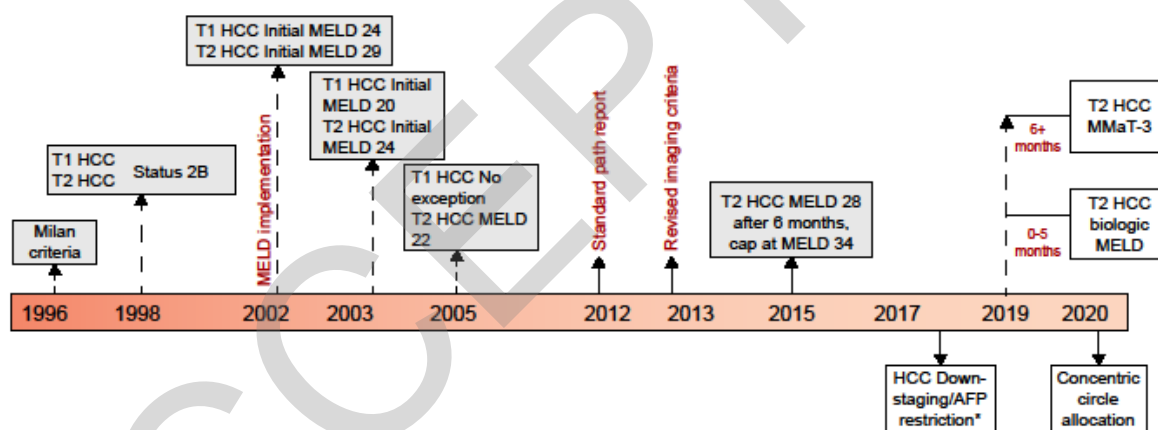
T1 HCC Initial MELD 24
T2 HCC Initial MELD 29

T1 HCC Initial MELD 20
T2 HCC Initial MELD 24

T1 HCC
T2 HCC
Status 2B

Milan criteria

MELD implementation

T1 HCC No exception
T2 HCC MELD 22

Standard path report

Revised imaging criteria

T2 HCC MELD 28 after 6 months, cap at MELD 34

6+ months

T2 HCC MMaT-3

0-5 months

T2 HCC biologic MELD

1996
1998
2002
2003
2005
2012
2013
2015
2017
2019
2020

HCC Down-staging/AFP restriction*

Concentric circle allocation